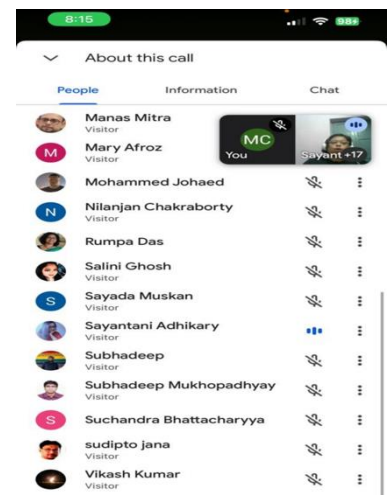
8:15

98+

About this call

People

Information

Chat

Manas Mitra
Visitor

M
Mary Afroz
Visitor

MC
You

Sayant +17

Mohammed Johaed

N
Nilanjan Chakraborty
Visitor

Rumpa Das

Salini Ghosh
Visitor

S
Sayada Muskan
Visitor

Sayantani Adhikary
Visitor

Subhadeep
Visitor

Subhadeep Mukhopadhyay
Visitor

S
Suchandra Bhattacharyya

sudipto jana
Visitor

Vikash Kumar
Visitor